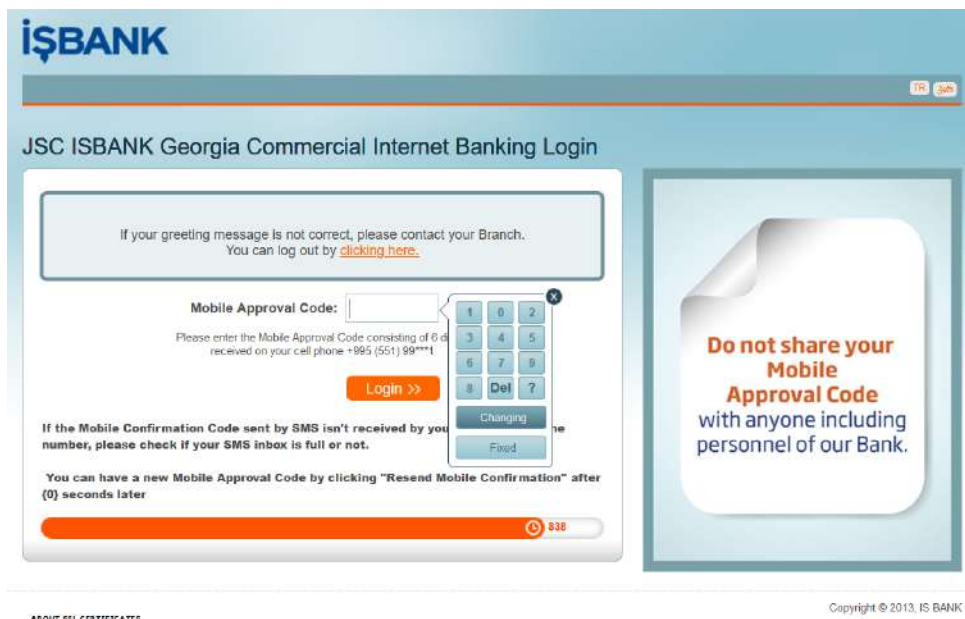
İŞBANK

TR ქარ

JSC ISBANK Georgia Commercial Internet Banking Login

If your greeting message is not correct, please contact your Branch. You can log out by clicking here.

Mobile Approval Code:

1 0 2
3 4 5
6 7 9
8 Del ?
Changing
Fixed

Please enter the Mobile Approval Code consisting of 6 d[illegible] received on your cell phone +995 (551) 99***1

Login >>

If the Mobile Confirmation Code sent by SMS isn't received by you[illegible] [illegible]he number, please check if your SMS inbox is full or not.

You can have a new Mobile Approval Code by clicking "Resend Mobile Confirmation" after {0} seconds later

838

Do not share your Mobile Approval Code with anyone including personnel of our Bank.

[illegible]

Copyright © 2013, IS BANK